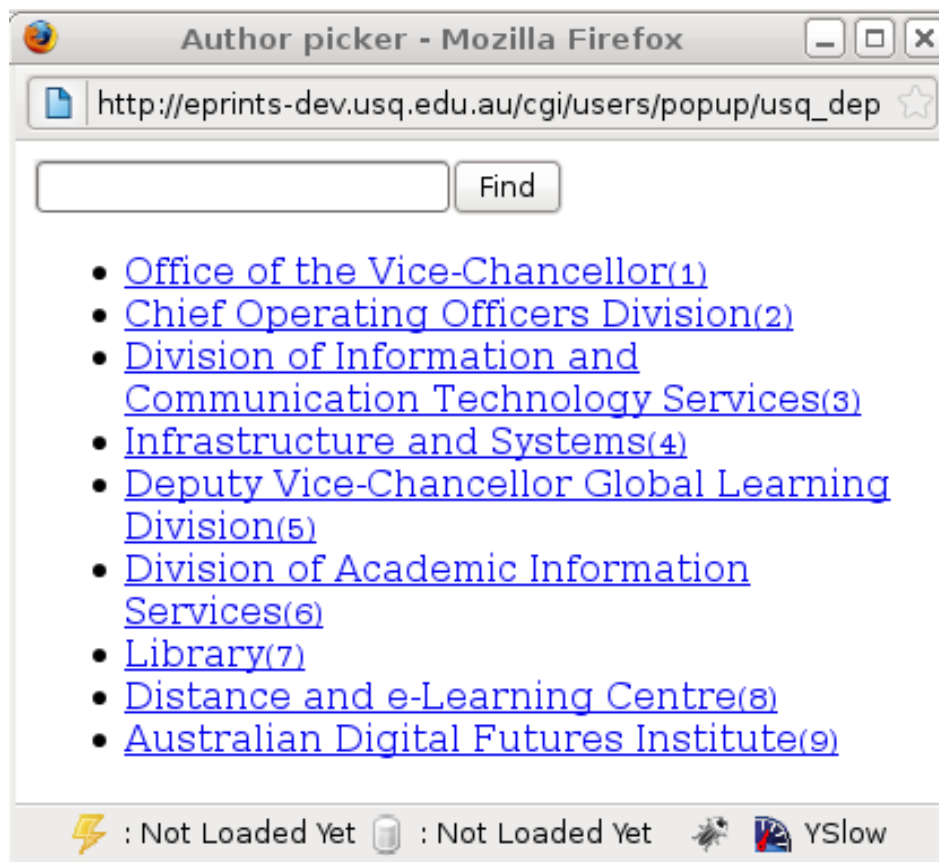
Author picker - Mozilla Firefox

http://eprints-dev.usq.edu.au/cgi/users/popup/usq_dep

Find

- Office of the Vice-Chancellor(1)
- Chief Operating Officers Division(2)
- Division of Information and Communication Technology Services(3)
- Infrastructure and Systems(4)
- Deputy Vice-Chancellor Global Learning Division(5)
- Division of Academic Information Services(6)
- Library(7)
- Distance and e-Learning Centre(8)
- Australian Digital Futures Institute(9)

: Not Loaded Yet : Not Loaded Yet YSlow